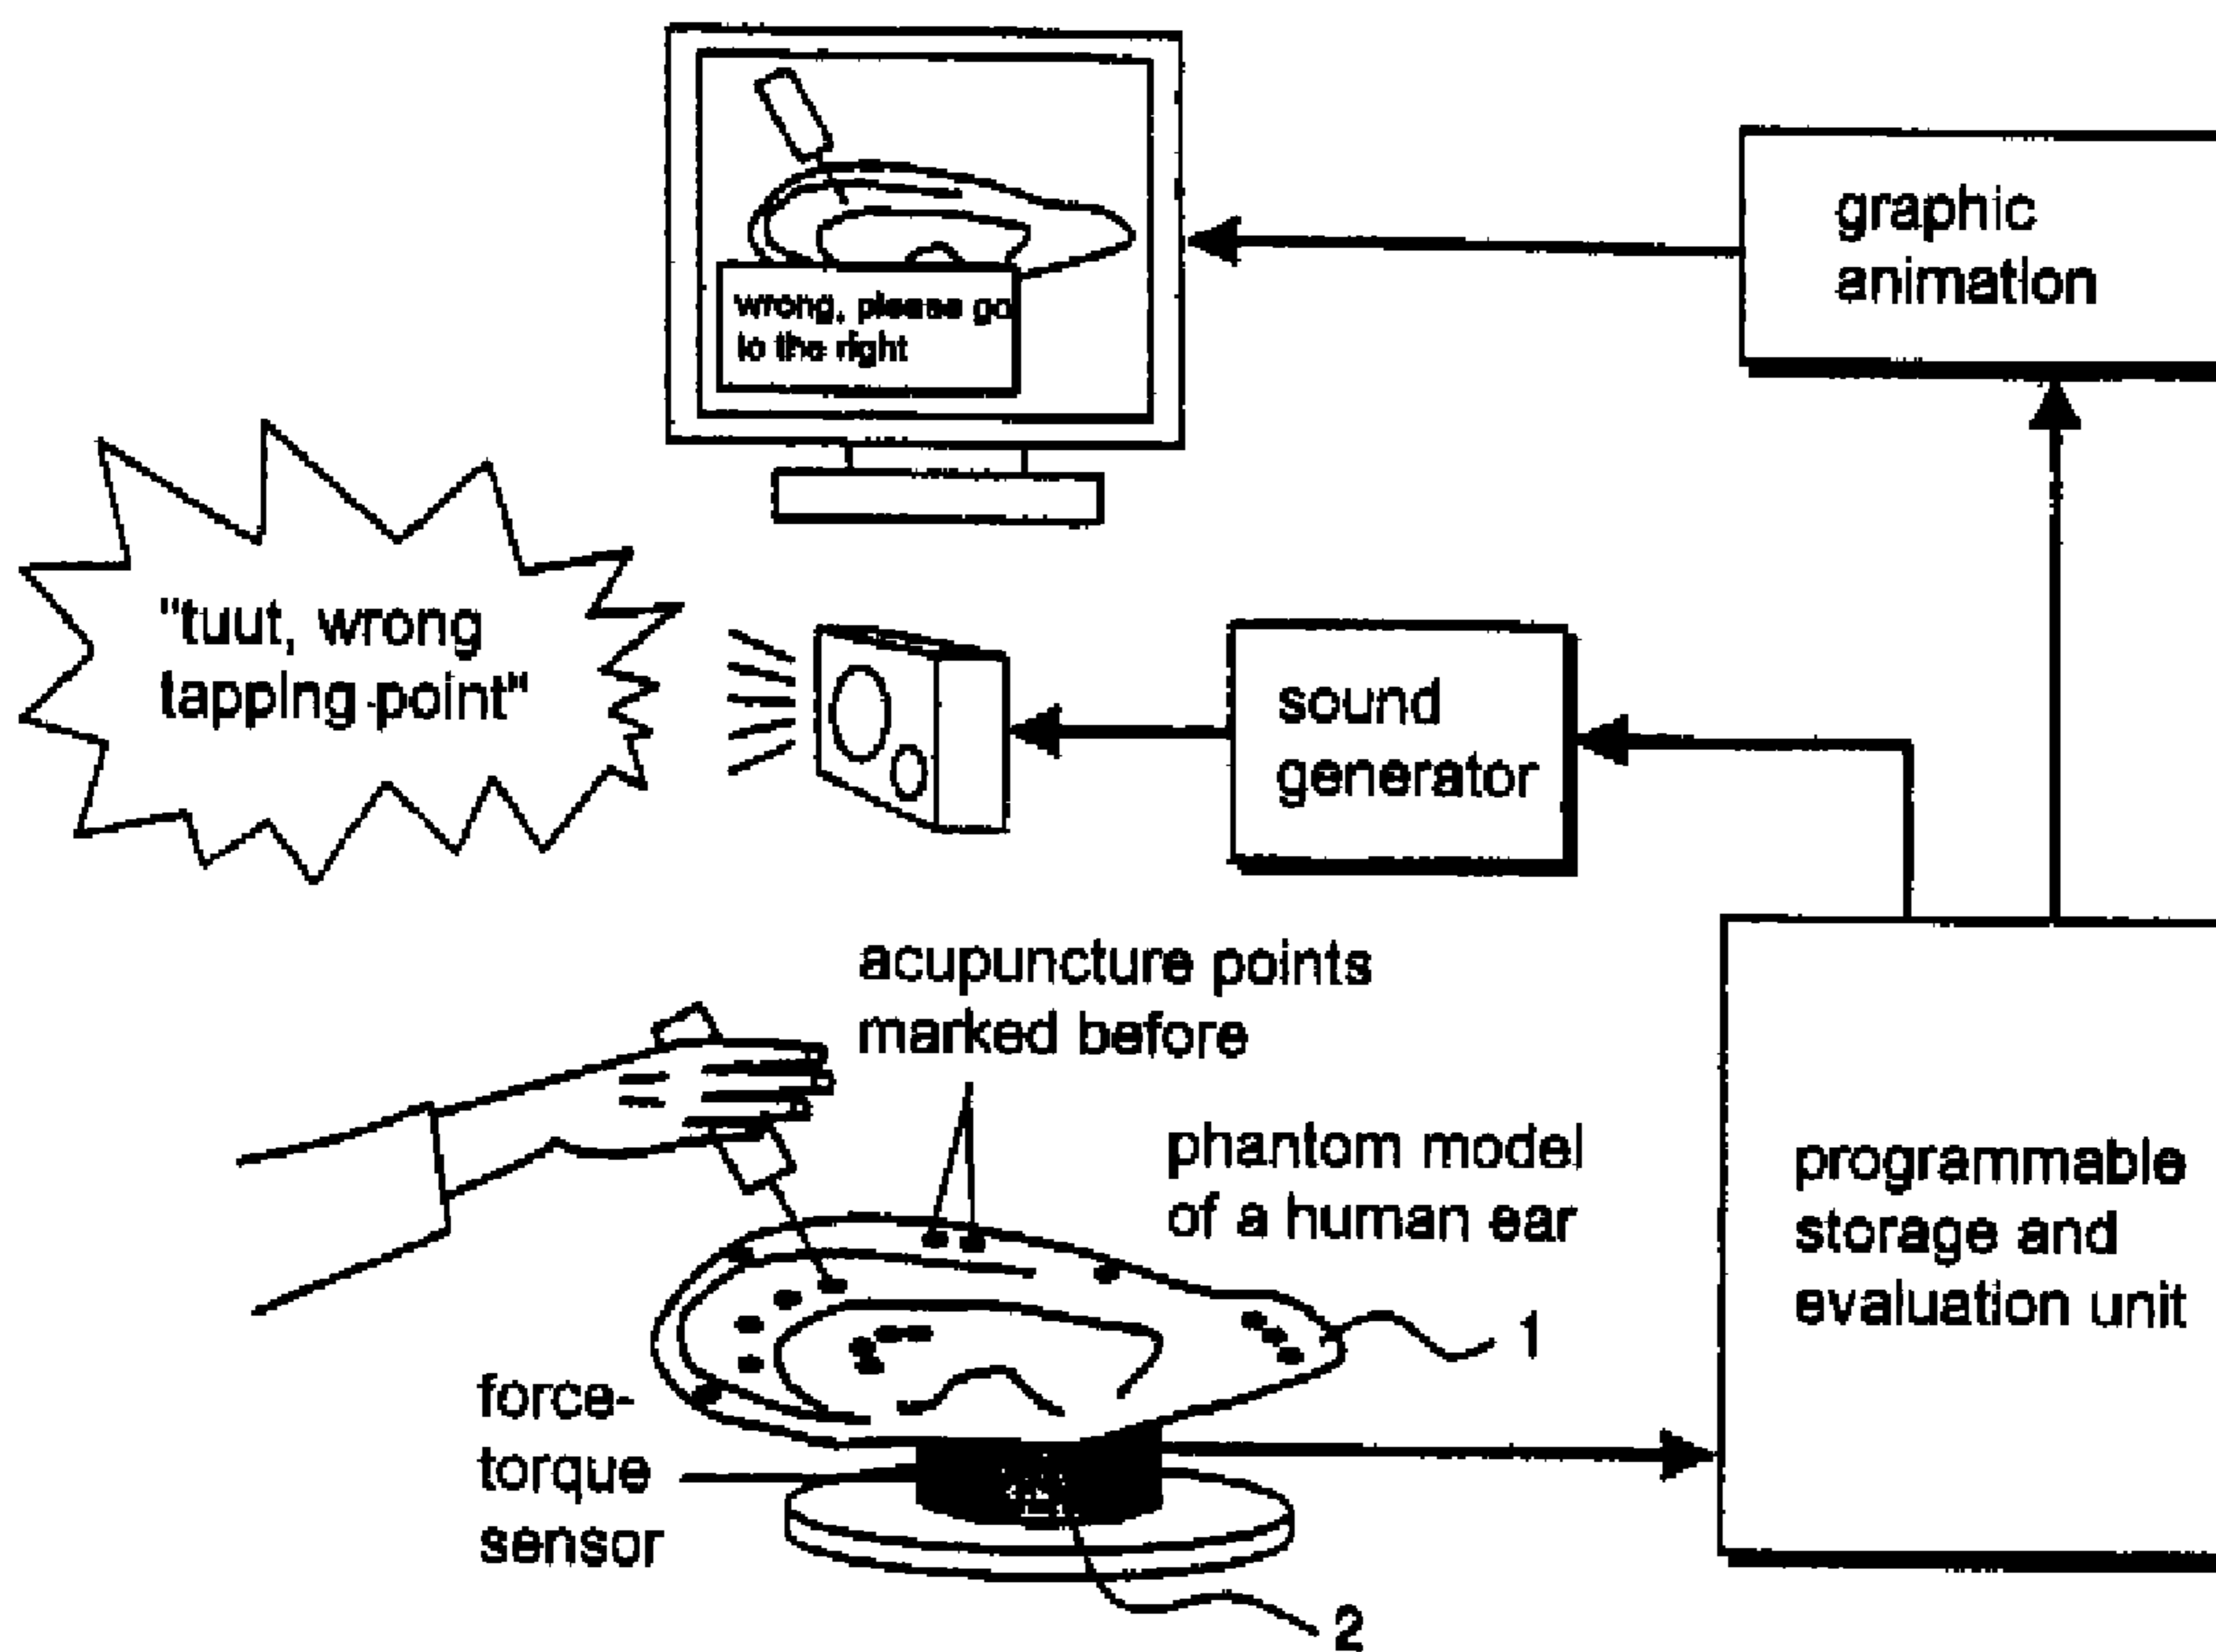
wrong, please go to the right

graphic animation

"tuut, wrong tapping point"

sound generator

acupuncture points marked before

phantom model of a human ear

programmable storage and evaluation unit

1

force-torque sensor

2